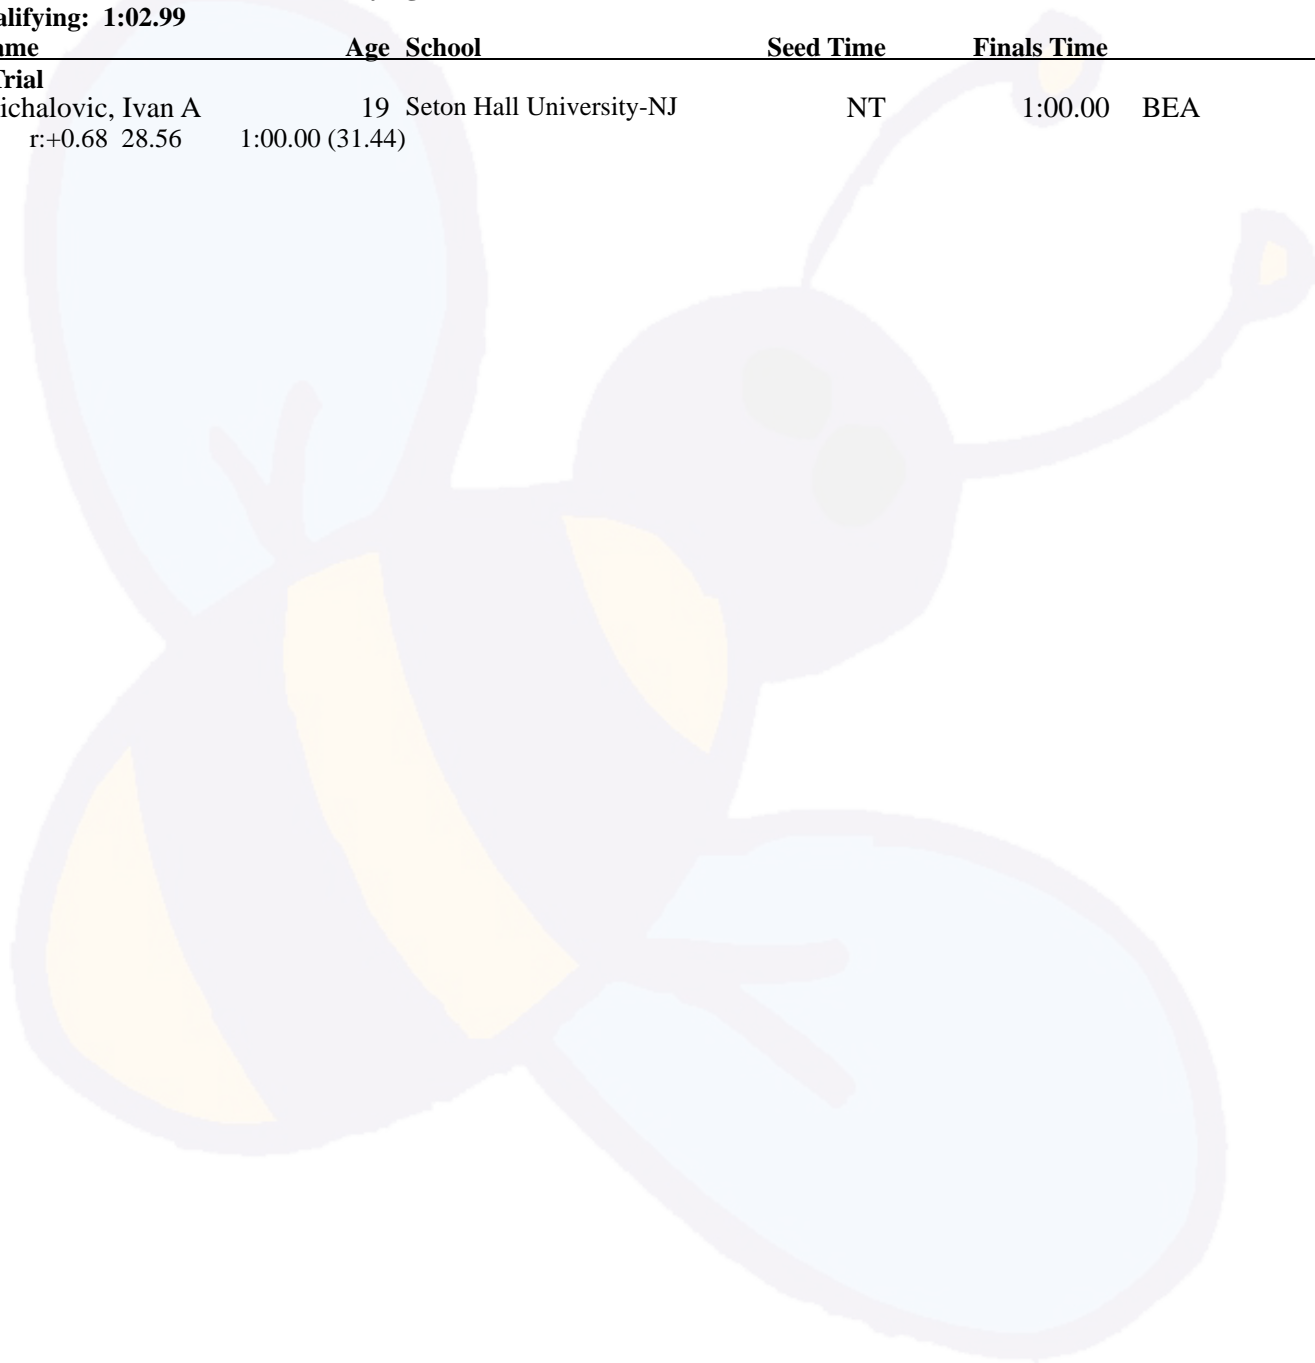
alifying: 1:02.99

| ame | Age | School | Seed Time | Finals Time | |
|---|---|---|---|---|---|
| Trial | | | | | |
| ichalovic, Ivan A | 19 | Seton Hall University-NJ | NT | 1:00.00 | BEA |

r:+0.68 28.56 1:00.00 (31.44)